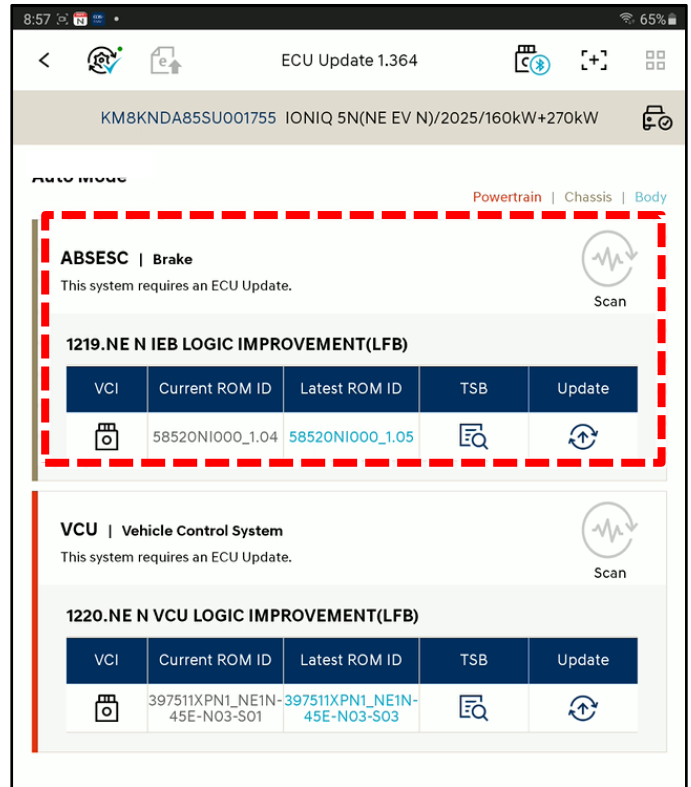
8:57 65%

ECU Update 1.364

KM8KNDA85SU001755 IONIQ 5N(NE EV N)/2025/160kW+270kW

Auto Mode

Powertrain | Chassis | Body

ABSESC | Brake
This system requires an ECU Update.
Scan

1219.NE N IEB LOGIC IMPROVEMENT(LFB)

| VCI | Current ROM ID | Latest ROM ID | TSB | Update |
|---|---|---|---|---|
| | 58520NI000_1.04 | 58520NI000_1.05 | | |

VCU | Vehicle Control System
This system requires an ECU Update.
Scan

1220.NE N VCU LOGIC IMPROVEMENT(LFB)

| VCI | Current ROM ID | Latest ROM ID | TSB | Update |
|---|---|---|---|---|
| | 397511XPN1_NE1N-45E-N03-S01 | 397511XPN1_NE1N-45E-N03-S03 | | |